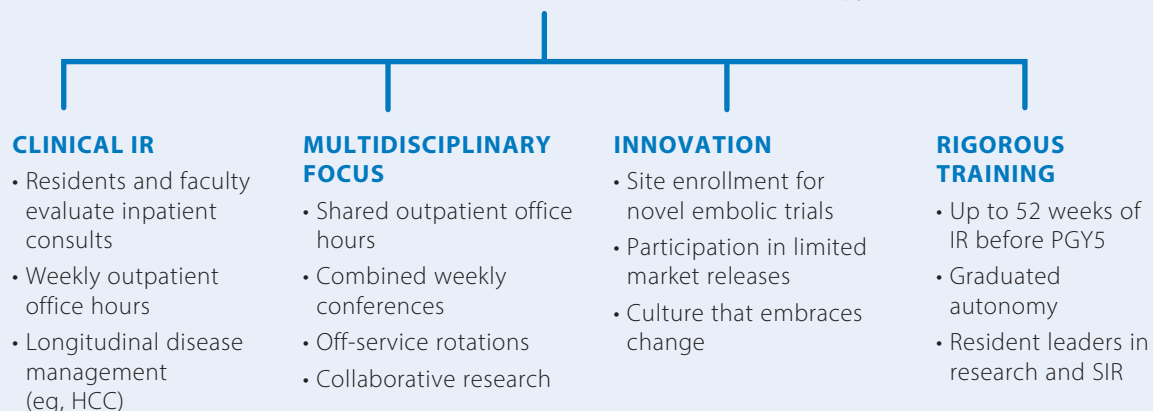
CLINICAL IR

• Residents and faculty evaluate inpatient consults
• Weekly outpatient office hours
• Longitudinal disease management (eg, HCC)

MULTIDISCIPLINARY FOCUS

• Shared outpatient office hours
• Combined weekly conferences
• Off-service rotations
• Collaborative research

INNOVATION

• Site enrollment for novel embolic trials
• Participation in limited market releases
• Culture that embraces change

RIGOROUS TRAINING

• Up to 52 weeks of IR before PGY5
• Graduated autonomy
• Resident leaders in research and SIR